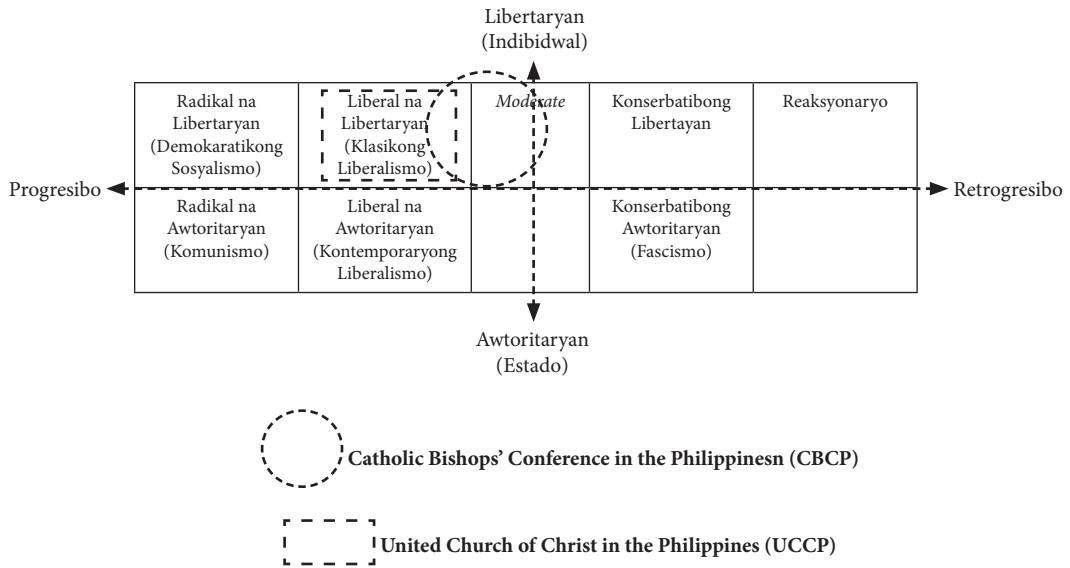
Libertaryan
(Indibidwal)

| Radikal na Libertaryan (Demokaratikong Sosyalismo) | Liberal na Libertaryan (Klasikong Liberalismo) | *Moderate* | Konserbatibong Libertayan | Reaksyonaryo |
|---|---|---|---|---|
| Radikal na Awtoritaryan (Komunismo) | Liberal na Awtoritaryan (Kontemporaryong Liberalismo) | | Konserbatibong Awtoritaryan (Fascismo) | |

Progresibo

Retrogresibo

Awtoritaryan
(Estado)

Catholic Bishops' Conference in the Philippinesn (CBCP)

United Church of Christ in the Philippines (UCCP)